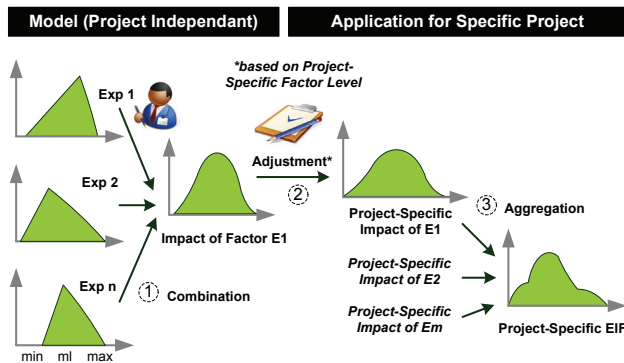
Model (Project Independant)

Application for Specific Project

Exp 1

Exp 2

Exp n

Impact of Factor E1

① Combination

min ml max

*based on Project-Specific Factor Level

Adjustment*

②

Project-Specific Impact of E1

③ Aggregation

Project-Specific Impact of E2

Project-Specific Impact of Em

Project-Specific EIF